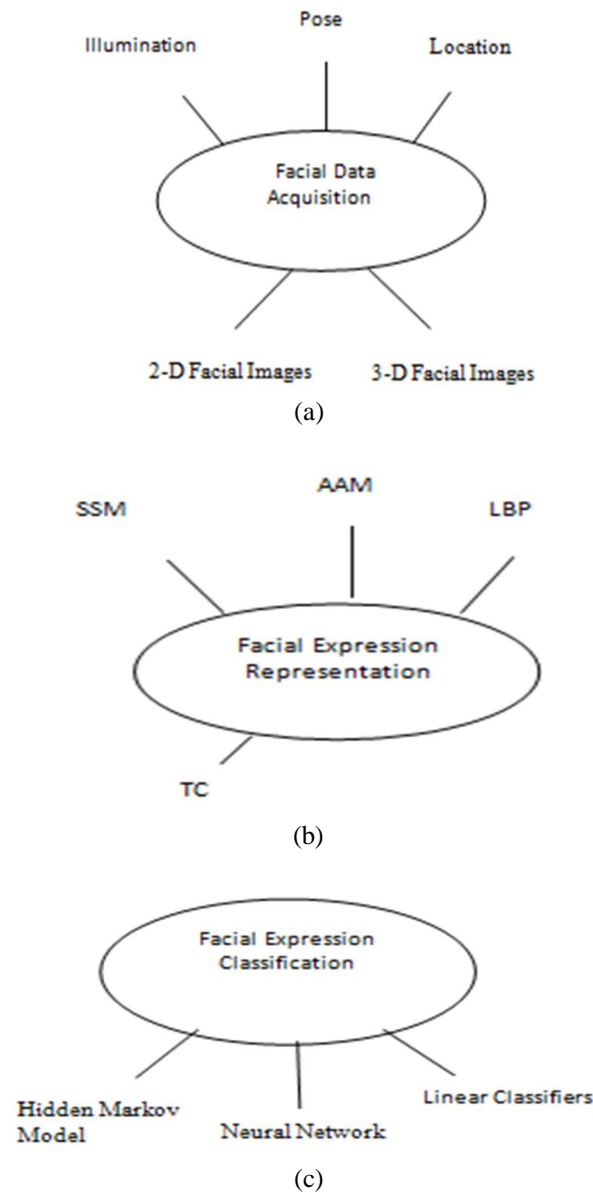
Pose

Illumination

Location

Facial Data Acquisition

2-D Facial Images

3-D Facial Images

(a)

AAM

SSM

LBP

Facial Expression Representation

TC

(b)

Facial Expression Classification

Hidden Markov Model

Neural Network

Linear Classifiers

(c)